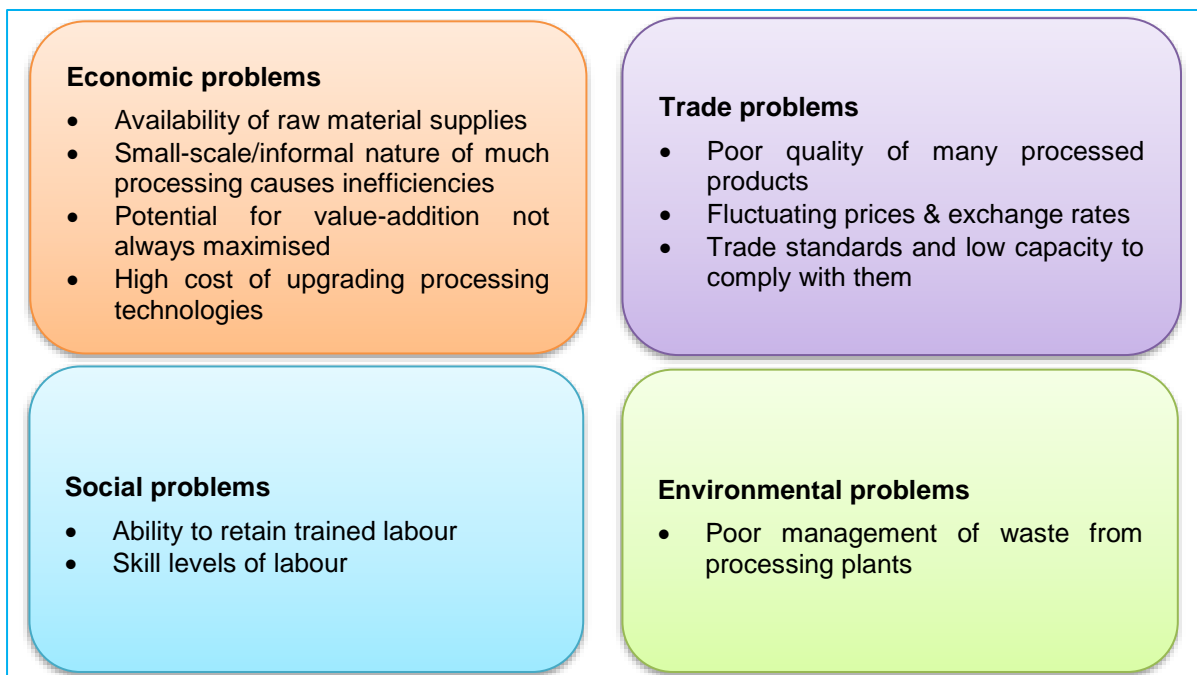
**Economic problems**

- Availability of raw material supplies
- Small-scale/informal nature of much processing causes inefficiencies
- Potential for value-addition not always maximised
- High cost of upgrading processing technologies

**Trade problems**

- Poor quality of many processed products
- Fluctuating prices & exchange rates
- Trade standards and low capacity to comply with them

**Social problems**

- Ability to retain trained labour
- Skill levels of labour

**Environmental problems**

- Poor management of waste from processing plants